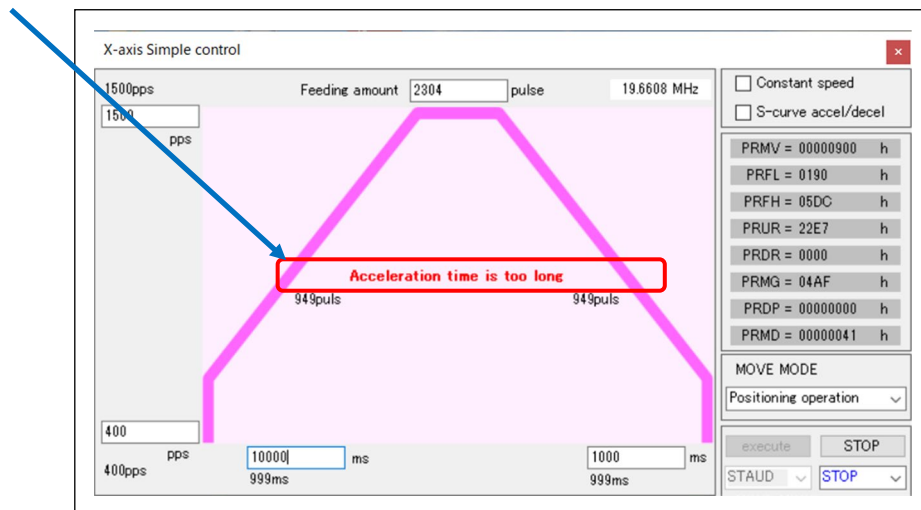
X-axis Simple control

×

1500pps

Feeding amount 2304 pulse

19.6608 MHz

1500

pps

Constant speed

S-curve accel/decel

PRMV = 00000900 h

PRFL = 0190 h

PRFH = 05DC h

PRUR = 22E7 h

PRDR = 0000 h

PRMG = 04AF h

PRDP = 00000000 h

PRMD = 00000041 h

Acceleration time is too long

949puls

949puls

MOVE MODE

Positioning operation

400

pps

400pps

10000

ms

999ms

1000

ms

999ms

execute

STOP

STAUD

STOP